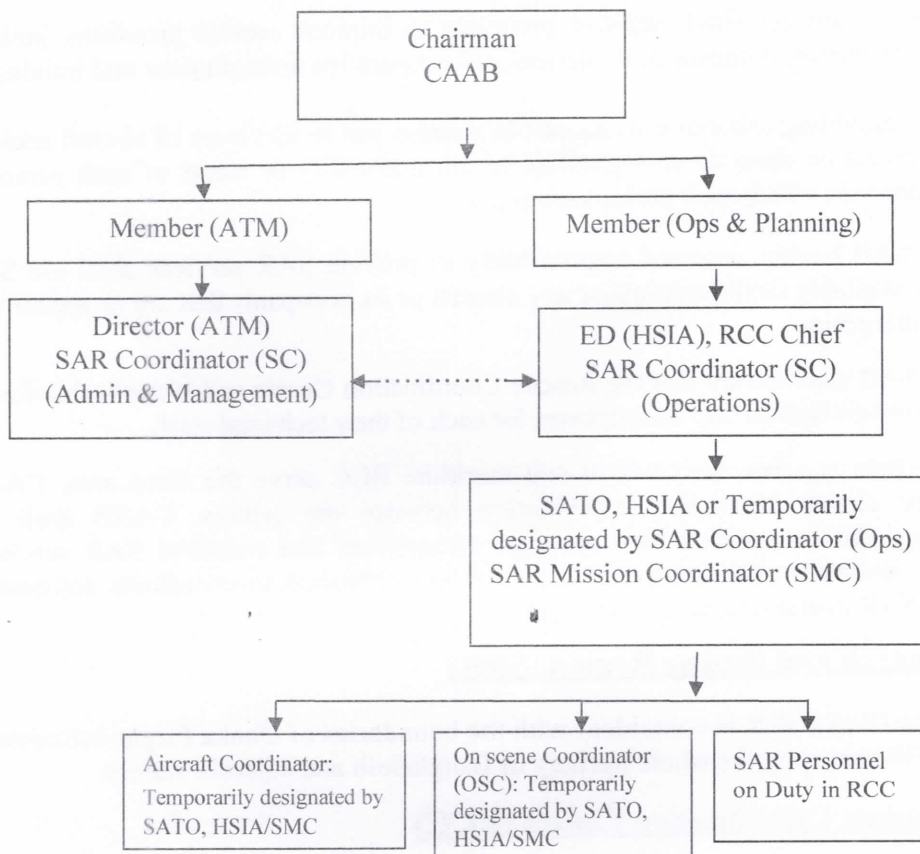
Chairman
CAAB

Member (ATM)

Member (Ops & Planning)

Director (ATM)
SAR Coordinator (SC)
(Admin & Management)

ED (HSIA), RCC Chief
SAR Coordinator (SC)
(Operations)

SATO, HSIA or Temporarily designated by SAR Coordinator (Ops)
SAR Mission Coordinator (SMC)

Aircraft Coordinator: Temporarily designated by SATO, HSIA/SMC

On scene Coordinator (OSC): Temporarily designated by SATO, HSIA/SMC

SAR Personnel on Duty in RCC